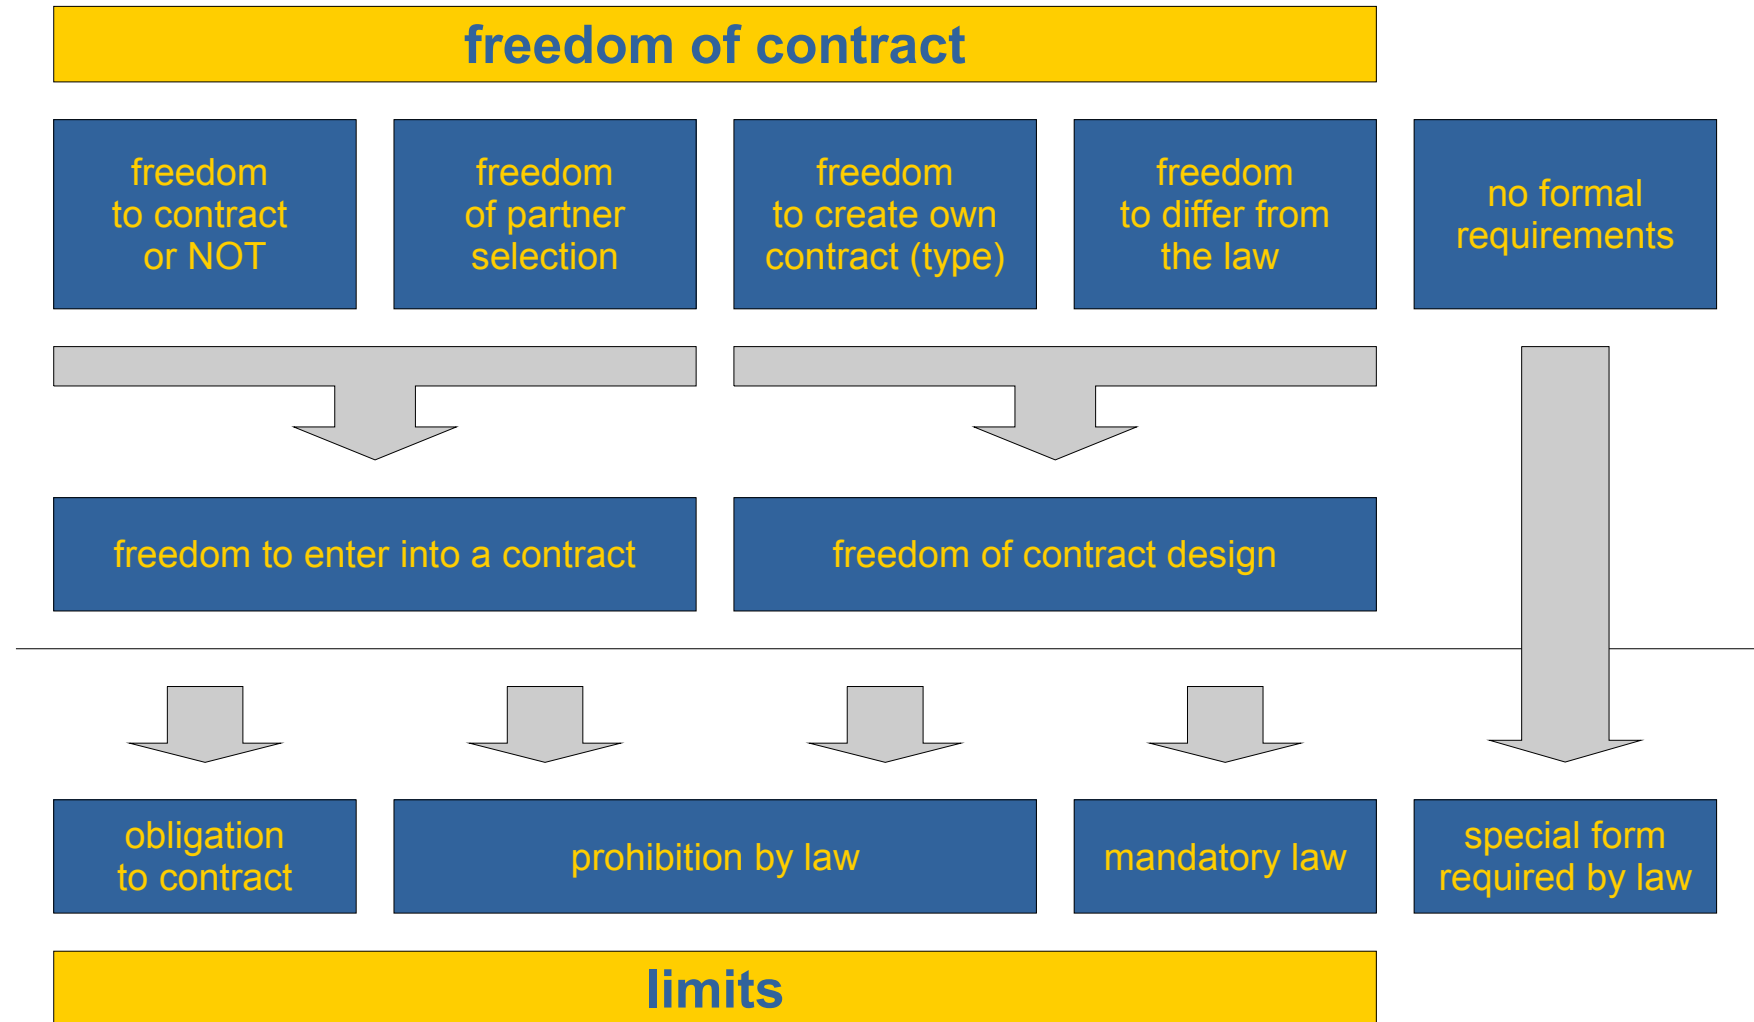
freedom of contract

freedom to contract or NOT

freedom of partner selection

freedom to create own contract (type)

freedom to differ from the law

no formal requirements

freedom to enter into a contract

freedom of contract design

obligation to contract

prohibition by law

mandatory law

special form required by law

limits